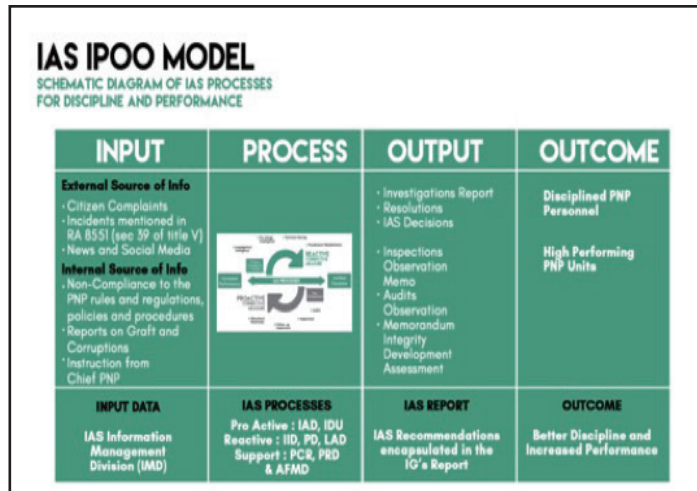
IAS IPOO MODEL
SCHEMATIC DIAGRAM OF IAS PROCESSES FOR DISCIPLINE AND PERFORMANCE

| INPUT | PROCESS | OUTPUT | OUTCOME |
|---|---|---|---|
| **External Source of Info** · Citizen Complaints · Incidents mentioned in RA 8551 (sec 39 of title V) · News and Social Media **Internal Source of Info** · Non-Compliance to the PNP rules and regulations, policies and procedures · Reports on Graft and Corruptions · Instruction from Chief PNP | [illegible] | · Investigations Report · Resolutions · IAS Decisions · Inspections Observation Memo · Audits Observation · Memorandum Integrity Development Assessment | Disciplined PNP Personnel High Performing PNP Units |
| INPUT DATA IAS Information Management Division (IMD) | IAS PROCESSES Pro Active : IAD, IDU Reactive : IID, PD, LAD Support : PCR, PRD & AFMD | IAS REPORT IAS Recommendations encapsulated in the IG's Report | OUTCOME Better Discipline and Increased Performance |